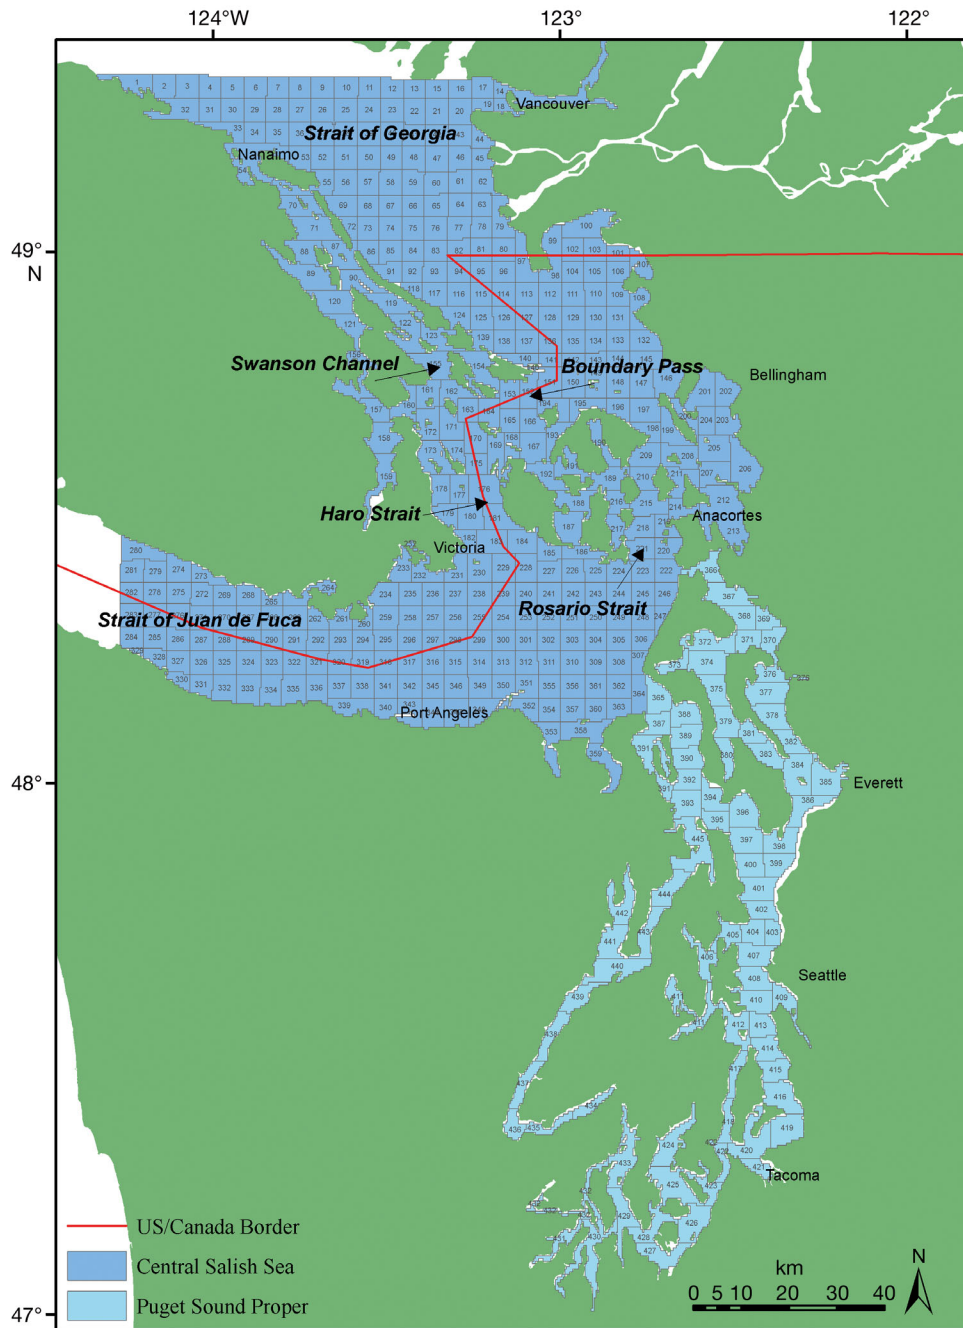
124°W
123°
122°
49°
N
48°
47°

Vancouver
Strait of Georgia
Nanaimo
Swanson Channel
Boundary Pass
Bellingham
Haro Strait
Anacortes
Victoria
Strait of Juan de Fuca
Rosario Strait
Port Angeles
Everett
Seattle
Tacoma

US/Canada Border
Central Salish Sea
Puget Sound Proper

km
0 5 10 20 30 40
N